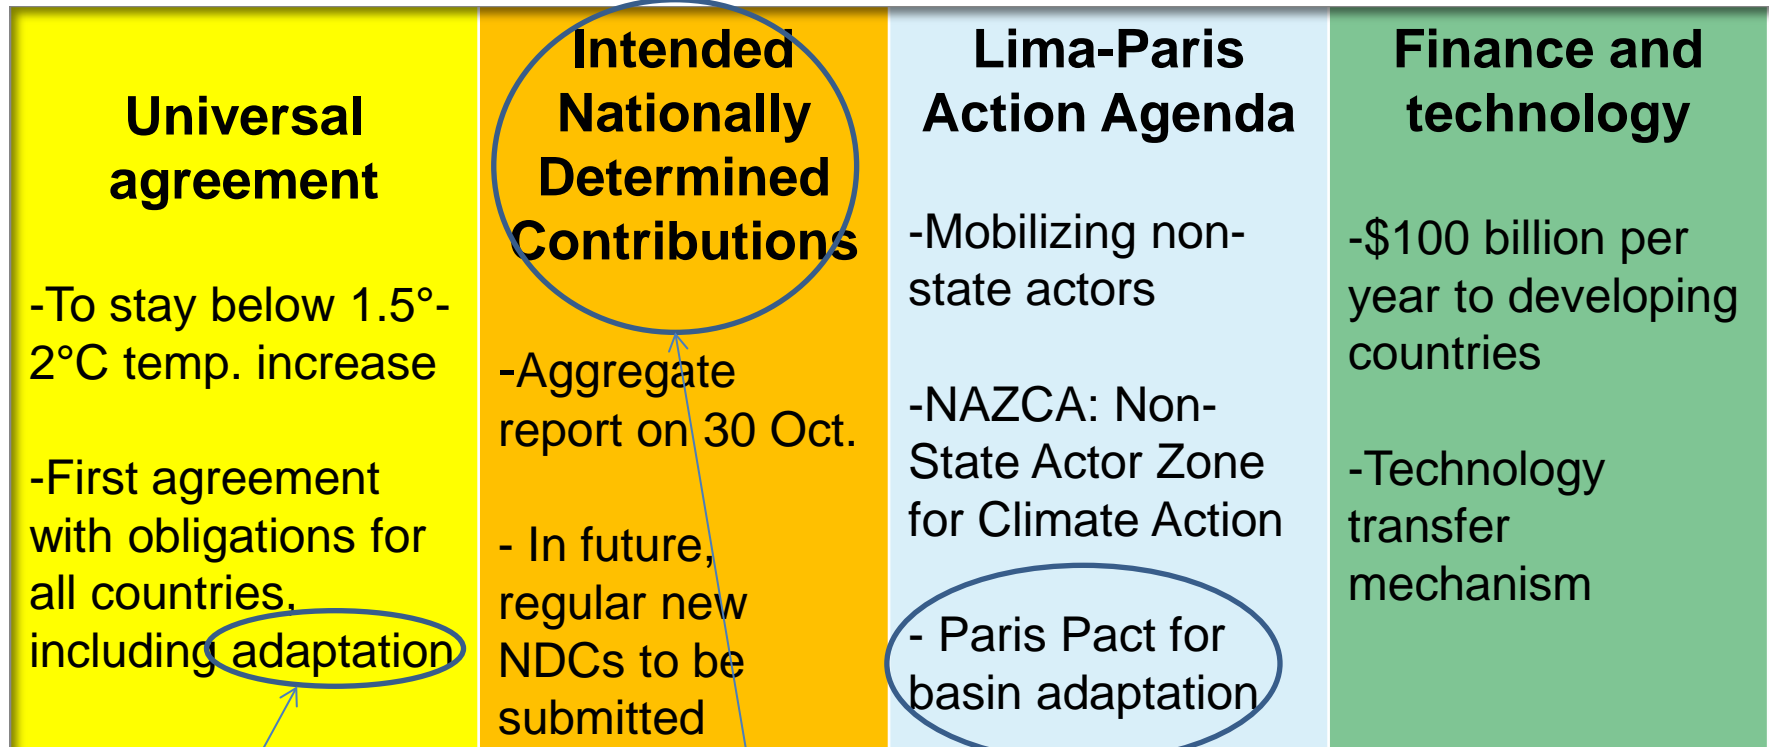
Universal agreement

-To stay below 1.5°-2°C temp. increase

-First agreement with obligations for all countries, including adaptation

Intended Nationally Determined Contributions

-Aggregate report on 30 Oct.

- In future, regular new NDCs to be submitted

Lima-Paris Action Agenda

-Mobilizing non-state actors

-NAZCA: Non-State Actor Zone for Climate Action

- Paris Pact for basin adaptation

Finance and technology

-$100 billion per year to developing countries

-Technology transfer mechanism